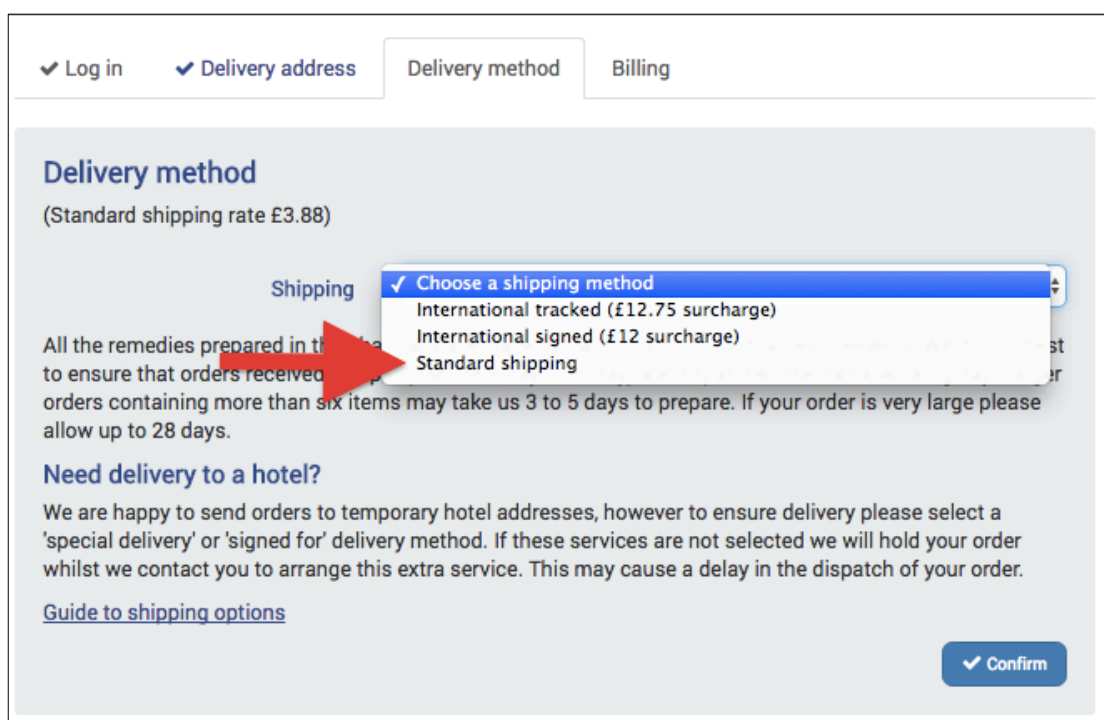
✔ Log in ✔ Delivery address Delivery method Billing

Delivery method

(Standard shipping rate £3.88)

Shipping ✓ Choose a shipping method
International tracked (£12.75 surcharge)
International signed (£12 surcharge)
Standard shipping

All the remedies prepared in th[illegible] to ensure that orders received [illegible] orders containing more than six items may take us 3 to 5 days to prepare. If your order is very large please allow up to 28 days.

Need delivery to a hotel?

We are happy to send orders to temporary hotel addresses, however to ensure delivery please select a 'special delivery' or 'signed for' delivery method. If these services are not selected we will hold your order whilst we contact you to arrange this extra service. This may cause a delay in the dispatch of your order.

Guide to shipping options

✔ Confirm